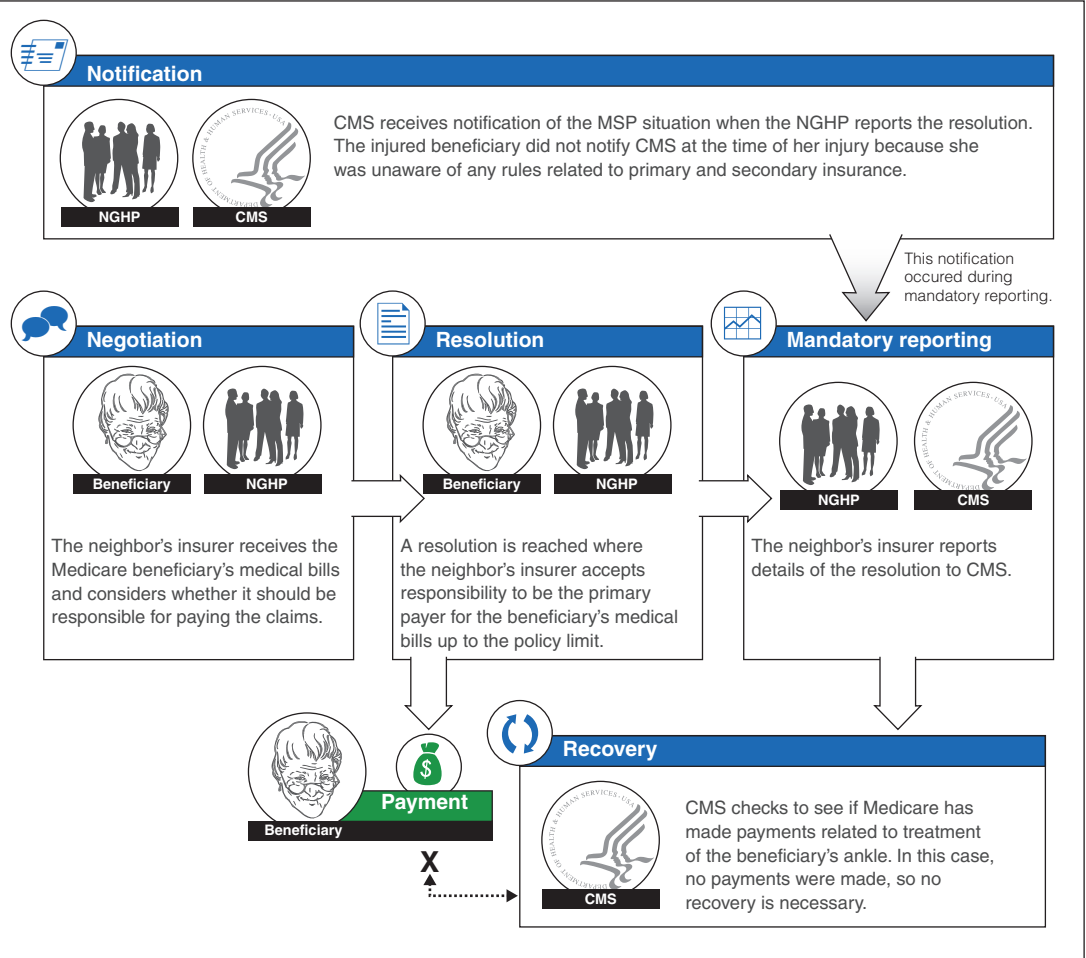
Notification

NGHP

CMS

CMS receives notification of the MSP situation when the NGHP reports the resolution. The injured beneficiary did not notify CMS at the time of her injury because she was unaware of any rules related to primary and secondary insurance.

This notification occured during mandatory reporting.

Negotiation

Beneficiary

NGHP

The neighbor's insurer receives the Medicare beneficiary's medical bills and considers whether it should be responsible for paying the claims.

Resolution

Beneficiary

NGHP

A resolution is reached where the neighbor's insurer accepts responsibility to be the primary payer for the beneficiary's medical bills up to the policy limit.

Mandatory reporting

NGHP

CMS

The neighbor's insurer reports details of the resolution to CMS.

$

Payment

Beneficiary

X

Recovery

CMS

CMS checks to see if Medicare has made payments related to treatment of the beneficiary's ankle. In this case, no payments were made, so no recovery is necessary.